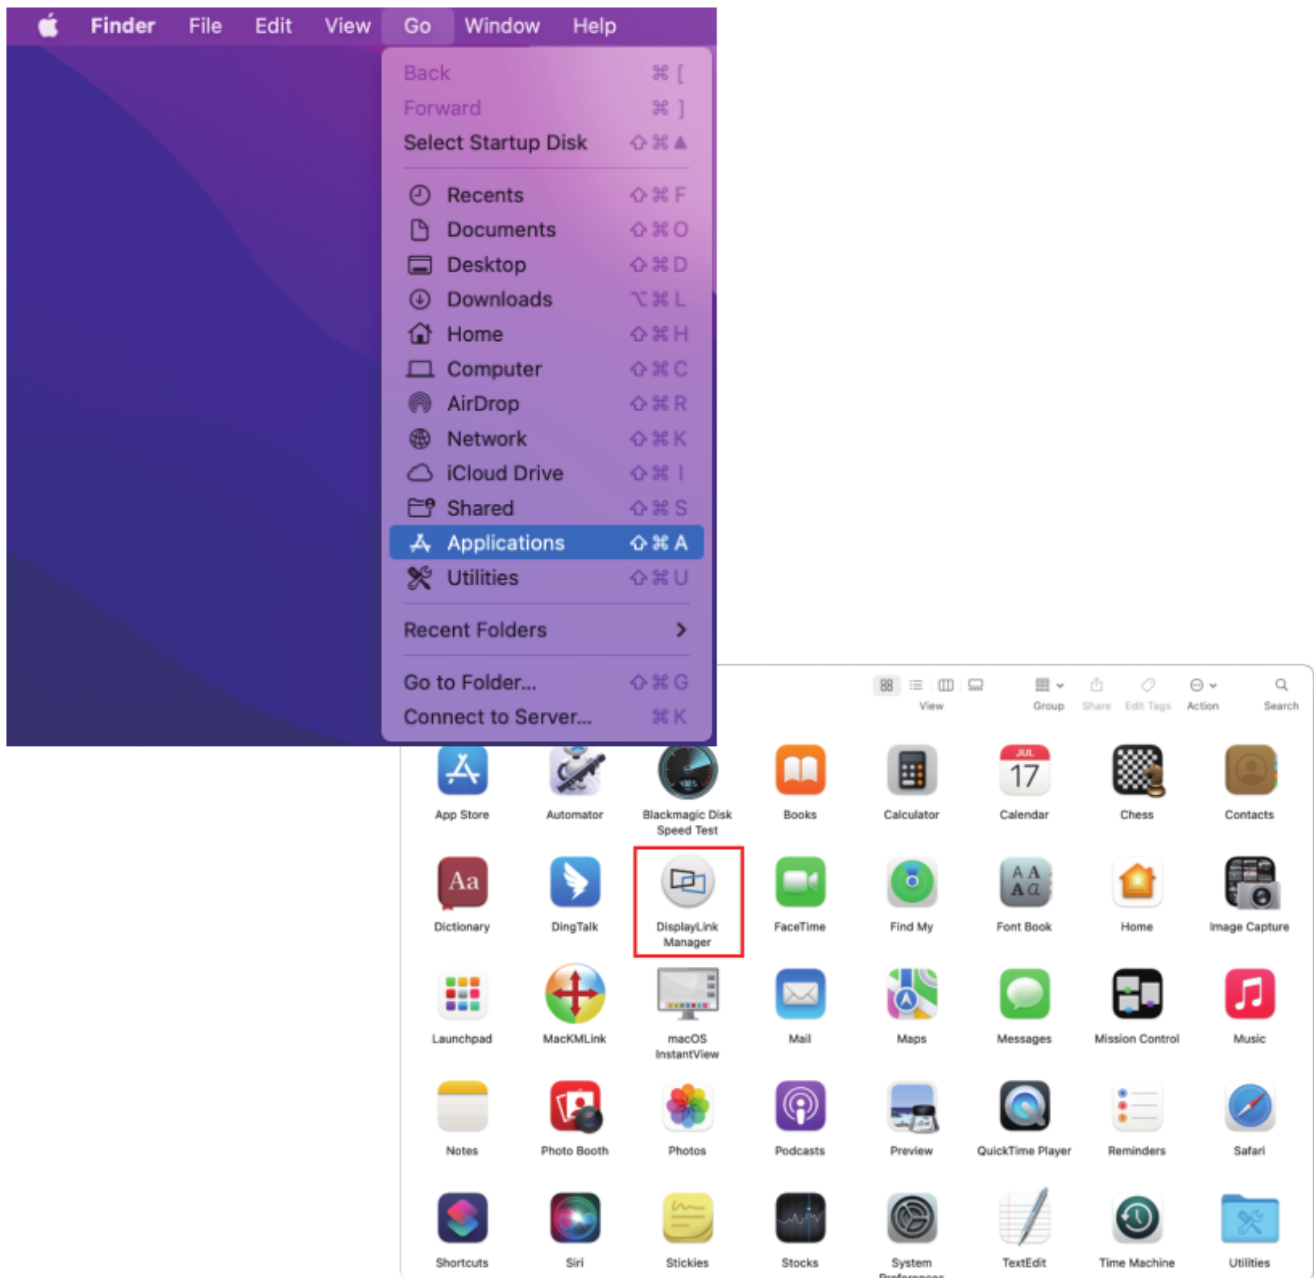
Finder File Edit View Go Window Help

Back ⌘ [
Forward ⌘ ]
Select Startup Disk ⇧⌘▲

Recents ⇧⌘F
Documents ⇧⌘O
Desktop ⇧⌘D
Downloads ⌥⌘L
Home ⇧⌘H
Computer ⇧⌘C
AirDrop ⇧⌘R
Network ⇧⌘K
iCloud Drive ⇧⌘I
Shared ⇧⌘S
Applications ⇧⌘A
Utilities ⇧⌘U

Recent Folders >

Go to Folder... ⇧⌘G
Connect to Server... ⌘K

View Group Share Edit Tags Action Search

App Store
Automator
Blackmagic Disk Speed Test
Books
Calculator
JUL 17
Calendar
Chess
Contacts
Aa
Dictionary
DingTalk
DisplayLink Manager
FaceTime
Find My
Font Book
Home
Image Capture
Launchpad
MacKMLink
macOS InstantView
Mail
Maps
Messages
Mission Control
Music
Notes
Photo Booth
Photos
Podcasts
Preview
QuickTime Player
Reminders
Safari
Shortcuts
Siri
Stickies
Stocks
System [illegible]
TextEdit
Time Machine
Utilities